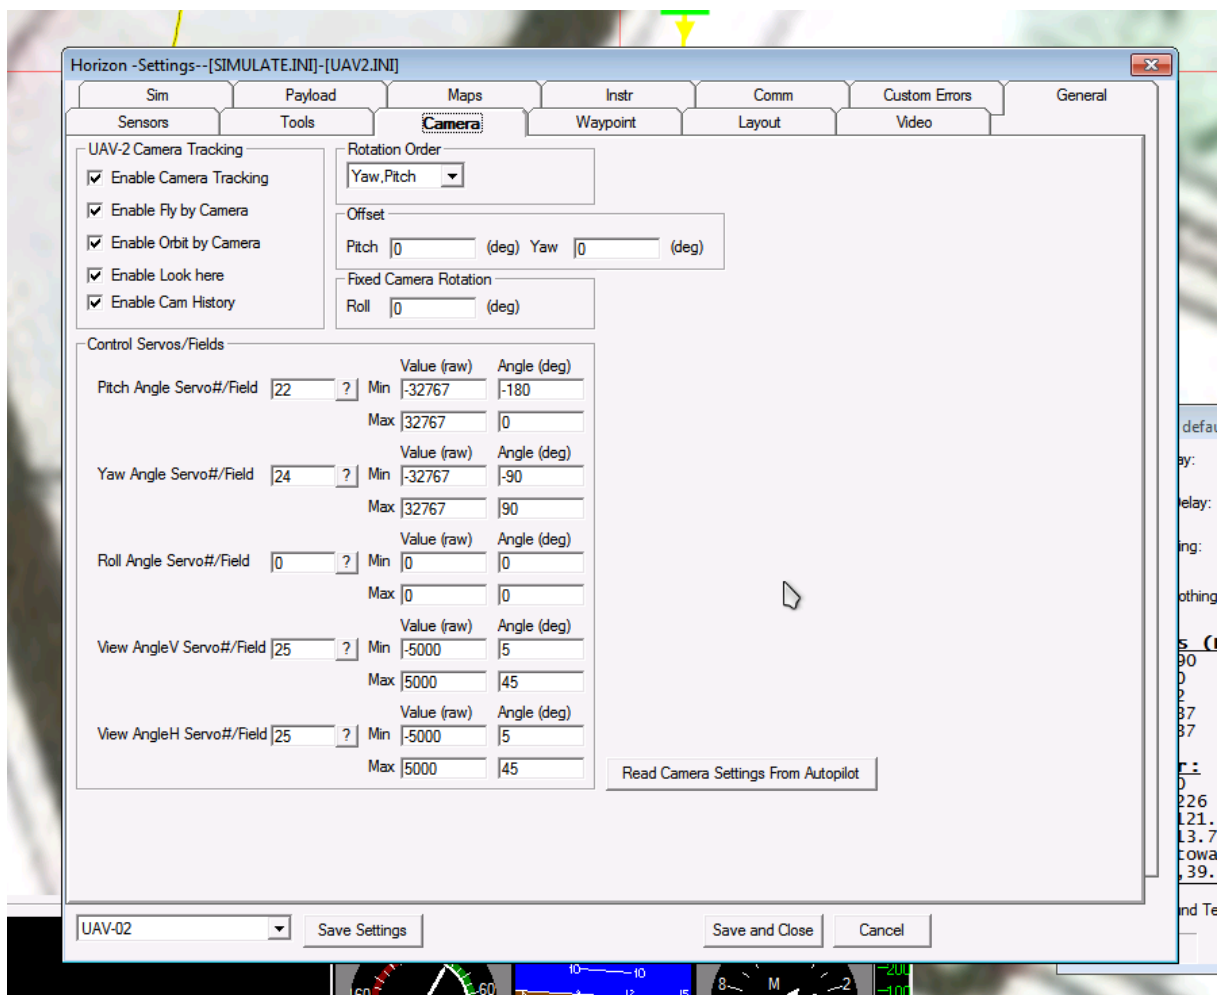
Horizon -Settings--[SIMULATE.INI]-[UAV2.INI]

Sim | Payload | Maps | Instr | Comm | Custom Errors | General
Sensors | Tools | Camera | Waypoint | Layout | Video

UAV-2 Camera Tracking
☑ Enable Camera Tracking
☑ Enable Fly by Camera
☑ Enable Orbit by Camera
☑ Enable Look here
☑ Enable Cam History

Rotation Order
Yaw,Pitch

Offset
Pitch 0 (deg) Yaw 0 (deg)

Fixed Camera Rotation
Roll 0 (deg)

Control Servos/Fields

| | | | | Value (raw) | Angle (deg) |
|---|---|---|---|---|---|
| Pitch Angle Servo#/Field | 22 | ? | Min | -32767 | -180 |
| | | | Max | 32767 | 0 |
| | | | | Value (raw) | Angle (deg) |
| Yaw Angle Servo#/Field | 24 | ? | Min | -32767 | -90 |
| | | | Max | 32767 | 90 |
| | | | | Value (raw) | Angle (deg) |
| Roll Angle Servo#/Field | 0 | ? | Min | 0 | 0 |
| | | | Max | 0 | 0 |
| | | | | Value (raw) | Angle (deg) |
| View AngleV Servo#/Field | 25 | ? | Min | -5000 | 5 |
| | | | Max | 5000 | 45 |
| | | | | Value (raw) | Angle (deg) |
| View AngleH Servo#/Field | 25 | ? | Min | -5000 | 5 |
| | | | Max | 5000 | 45 |

Read Camera Settings From Autopilot

UAV-02
Save Settings
Save and Close
Cancel

defau
ay:
elay:
ing:
othing
s (
90
0
2
37
37
r:
0
226
121.
13.7
towa
,39.
nd Te